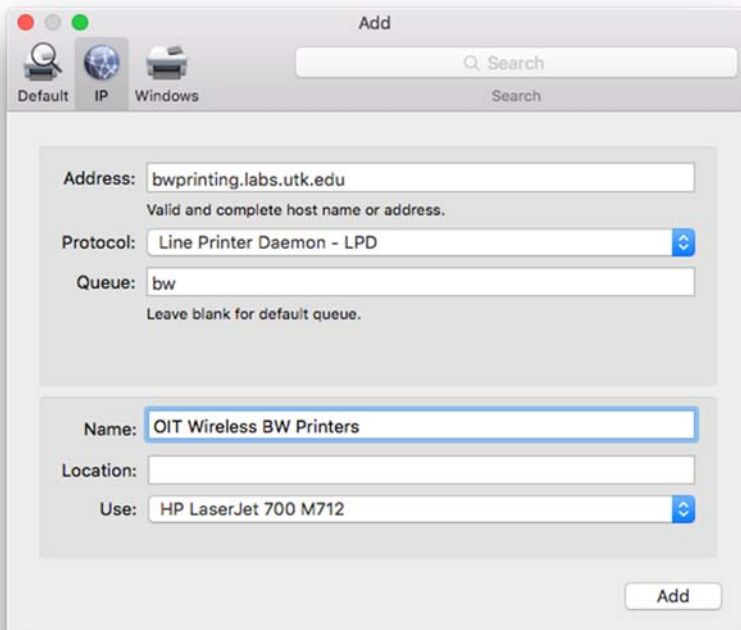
Add

Default IP Windows

Search

Search

Address: bwprinting.labs.utk.edu

Valid and complete host name or address.

Protocol: Line Printer Daemon - LPD

Queue: bw

Leave blank for default queue.

Name: OIT Wireless BW Printers

Location:

Use: HP LaserJet 700 M712

Add